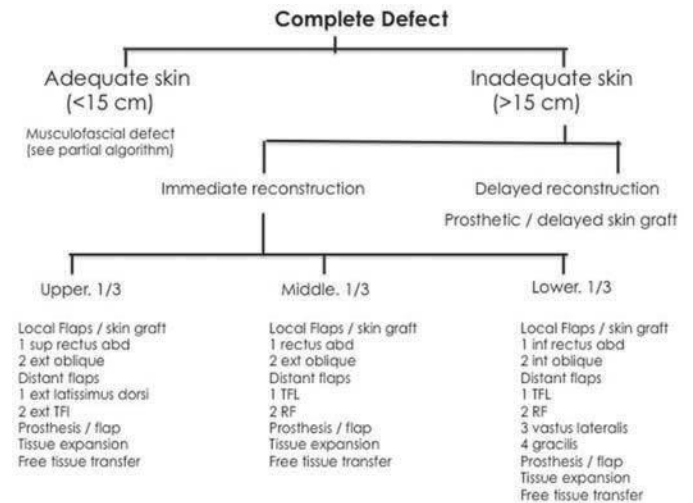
Complete Defect

Adequate skin
(<15 cm)

Musculofascial defect
(see partial algorithm)

Inadequate skin
(>15 cm)

Immediate reconstruction

Delayed reconstruction
Prosthetic / delayed skin graft

Upper. 1/3

Local Flaps / skin graft
1 sup rectus abd
2 ext oblique
Distant flaps
1 ext latissimus dorsi
2 ext TFl
Prosthesis / flap
Tissue expansion
Free tissue transfer

Middle. 1/3

Local Flaps / skin graft
1 rectus abd
2 ext oblique
Distant flaps
1 TFL
2 RF
Prosthesis / flap
Tissue expansion
Free tissue transfer

Lower. 1/3

Local Flaps / skin graft
1 inf rectus abd
2 int oblique
Distant flaps
1 TFL
2 RF
3 vastus lateralis
4 gracilis
Prosthesis / flap
Tissue expansion
Free tissue transfer